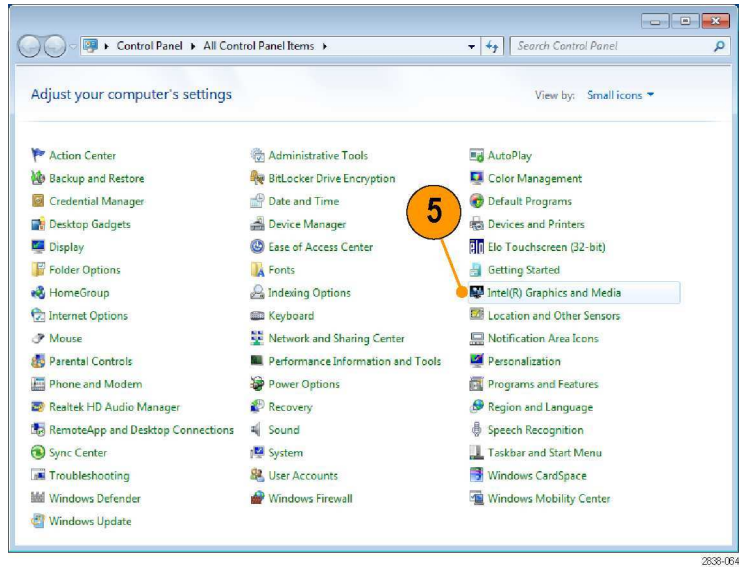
Control Panel ▸ All Control Panel Items ▸

Search Control Panel

Adjust your computer's settings

View by: Small icons

Action Center
Backup and Restore
Credential Manager
Desktop Gadgets
Display
Folder Options
HomeGroup
Internet Options
Mouse
Parental Controls
Phone and Modem
Realtek HD Audio Manager
RemoteApp and Desktop Connections
Sync Center
Troubleshooting
Windows Defender
Windows Update

Administrative Tools
BitLocker Drive Encryption
Date and Time
Device Manager
Ease of Access Center
Fonts
Indexing Options
Keyboard
Network and Sharing Center
Performance Information and Tools
Power Options
Recovery
Sound
System
User Accounts
Windows Firewall

AutoPlay
Color Management
Default Programs
Devices and Printers
Elo Touchscreen (32-bit)
Getting Started
Intel(R) Graphics and Media
Location and Other Sensors
Notification Area Icons
Personalization
Programs and Features
Region and Language
Speech Recognition
Taskbar and Start Menu
Windows CardSpace
Windows Mobility Center

5

2838-064